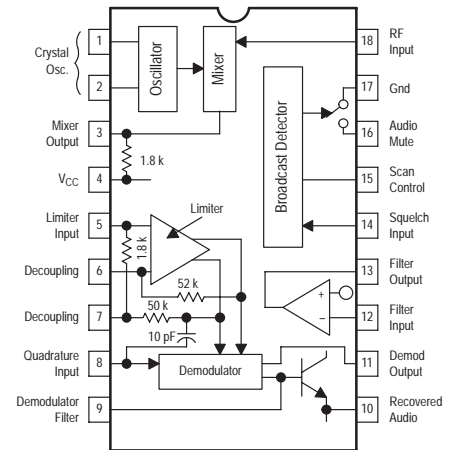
Crystal Osc.
1
2
Oscillator
Mixer
18
RF Input
17
Gnd
Broadcast Detector
16
Audio Mute
Mixer Output
3
1.8 k
$V_{CC}$
4
15
Scan Control
Limiter Input
5
Limiter
1.8 k
14
Squelch Input
Decoupling
6
52 k
13
Filter Output
Decoupling
7
50 k
+
–
12
Filter Input
10 pF
Quadrature Input
8
Demodulator
11
Demod Output
Demodulator Filter
9
10
Recovered Audio